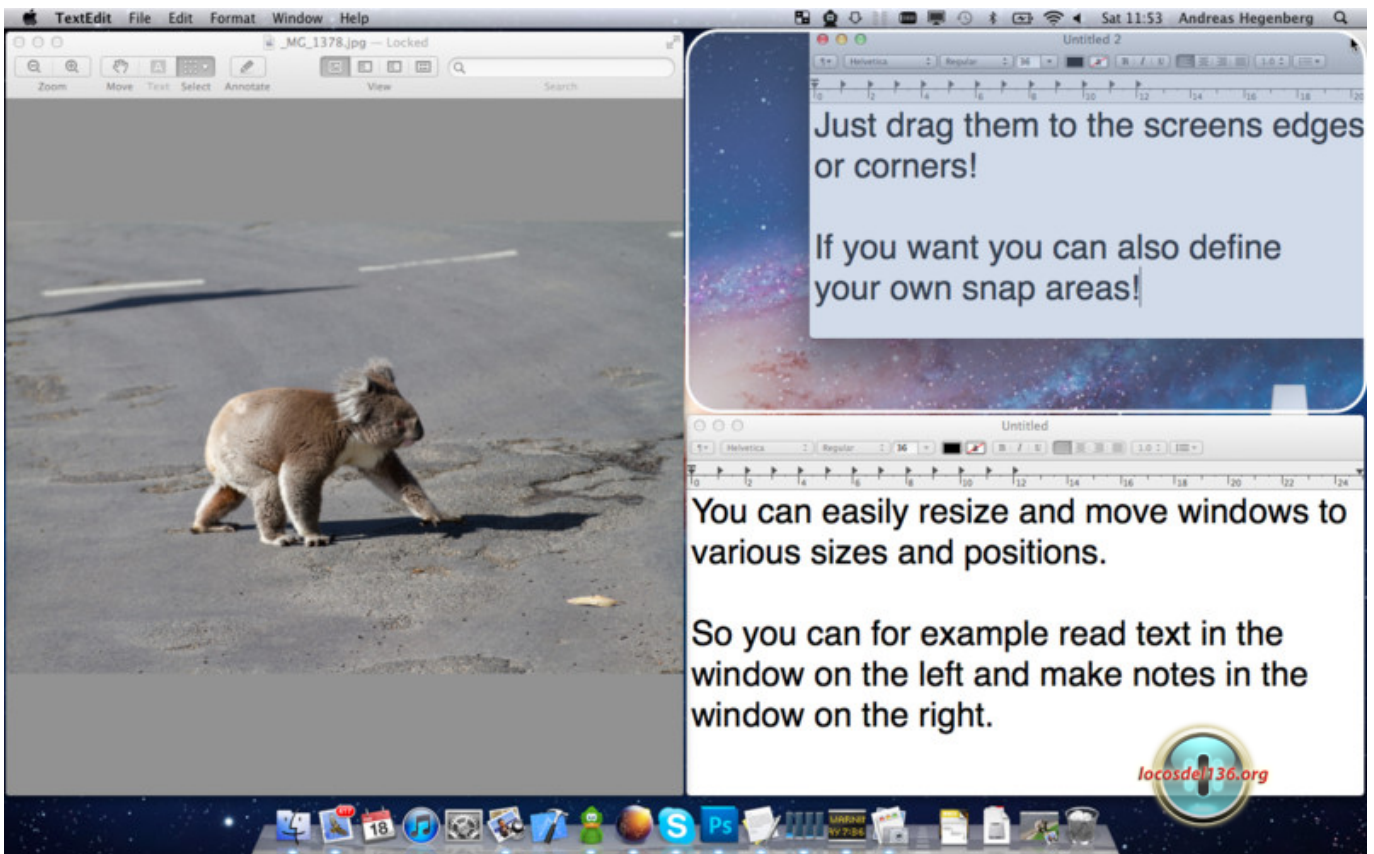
TextEdit File Edit Format Window Help

Sat 11:53 Andreas Hegenberg

_MG_1378.jpg — Locked

Zoom Move Text Select Annotate View Search

Untitled 2

Helvetica Regular 36

Just drag them to the screens edges or corners!

If you want you can also define your own snap areas!

Untitled

Helvetica Regular 36

You can easily resize and move windows to various sizes and positions.

So you can for example read text in the window on the left and make notes in the window on the right.

locosdel136.org

18